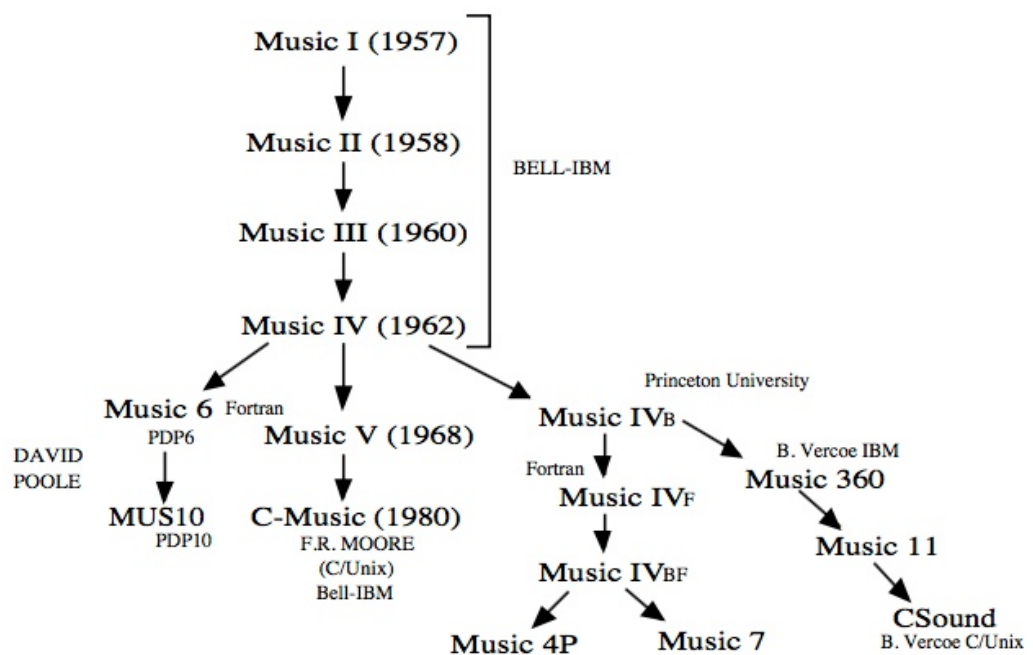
Music I (1957)

Music II (1958)

BELL-IBM

Music III (1960)

Music IV (1962)

Music 6 Fortran
PDP6

DAVID POOLE

MUS10
PDP10

Music V (1968)

C-Music (1980)
F.R. MOORE
(C/Unix)
Bell-IBM

Princeton University

Music IVB

Fortran

Music IVF

Music IVBF

Music 4P

Music 7

B. Vercoe IBM
Music 360

Music 11

CSound
B. Vercoe C/Unix